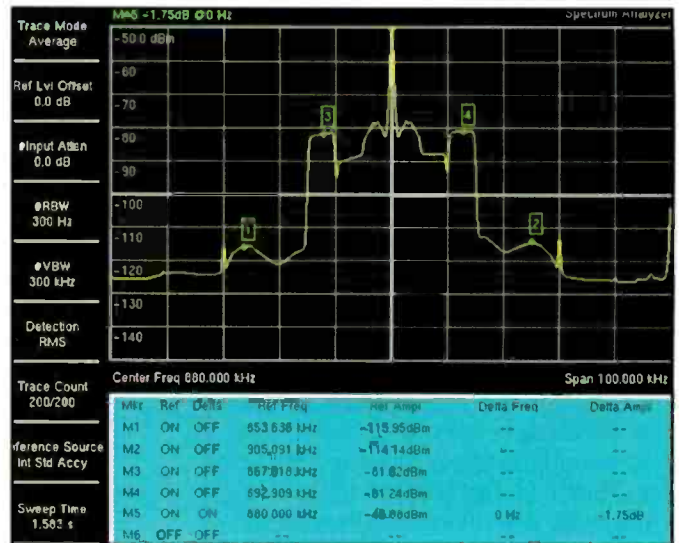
Trace Mode
Average

Ref Lvl Offset
0.0 dB

#Input Atten
0.0 dB

#RBW
300 Hz

#VBW
300 kHz

Detection
RMS

Trace Count
200/200

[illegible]ference Source
Int Std Accy

Sweep Time
1.563 s

M5 -1.75dB @0 Hz

Spectrum Analyzer

-50.0 dBm
-60
-70
-80
-90
-100
-110
-120
-130
-140

3
4
1
2

Center Freq 880.000 kHz

Span 100.000 kHz

| Mkr | Ref | Delta | Ref Freq | Ref Ampl | Delta Freq | Delta Ampl |
|---|---|---|---|---|---|---|
| M1 | ON | OFF | 853.636 kHz | -115.95dBm | -- | -- |
| M2 | ON | OFF | 905.091 kHz | -114.14dBm | -- | -- |
| M3 | ON | OFF | 867.818 kHz | -81.82dBm | -- | -- |
| M4 | ON | OFF | 892.309 kHz | -81.24dBm | -- | -- |
| M5 | ON | ON | 880.000 kHz | -48.88dBm | 0 Hz | -1.75dB |
| M6 | OFF | OFF | -- | -- | -- | -- |